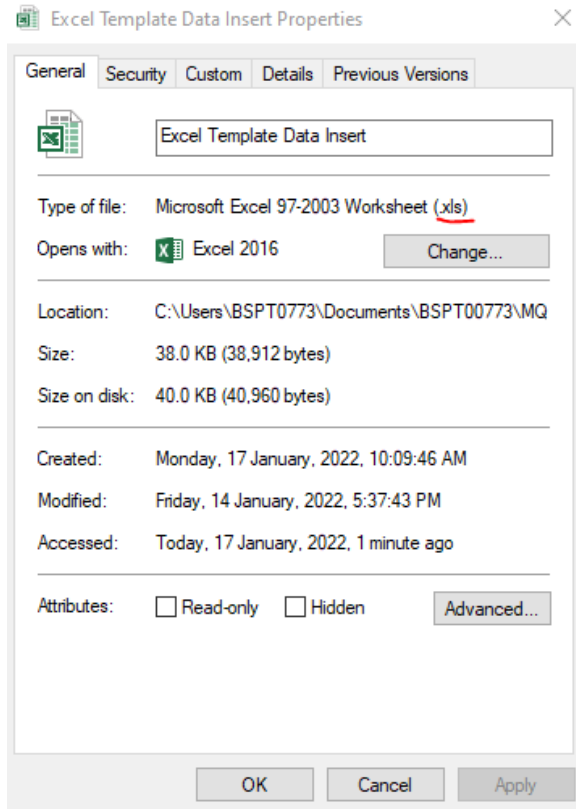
Excel Template Data Insert Properties

General | Security | Custom | Details | Previous Versions

Excel Template Data Insert

| | |
|---|---|
| Type of file: | Microsoft Excel 97-2003 Worksheet (.xls) |
| Opens with: | Excel 2016 |

Change...

| | |
|---|---|
| Location: | C:\Users\BSPT0773\Documents\BSPT00773\MQ |
| Size: | 38.0 KB (38,912 bytes) |
| Size on disk: | 40.0 KB (40,960 bytes) |
| Created: | Monday, 17 January, 2022, 10:09:46 AM |
| Modified: | Friday, 14 January, 2022, 5:37:43 PM |
| Accessed: | Today, 17 January, 2022, 1 minute ago |

Attributes: Read-only Hidden Advanced...

OK Cancel Apply